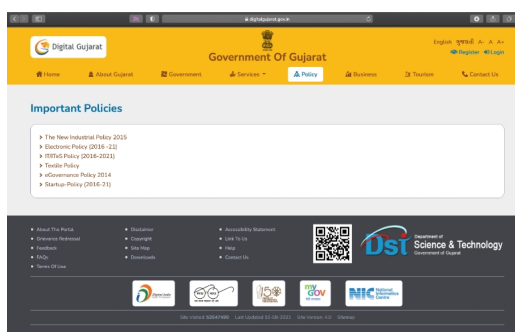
digitalgujarat.gov.in

Digital Gujarat

Government Of Gujarat

English ગુજરાતી A- A A+
Register Login

Home
About Gujarat
Government
Services
Policy
Business
Tourism
Contact Us

Important Policies

The New Industrial Policy 2015
Electronic Policy (2016 -21)
IT/ITeS Policy (2016-2021)
Textile Policy
eGovernance Policy 2014
Startup-Policy (2016-21)

About The Portal
Grievance Redressal
Feedback
FAQs
Terms Of Use

Disclaimer
Copyright
Site Map
Downloads

Accessibility Statement
Link To Us
Help
Contact Us

Department of Science & Technology
Government of Gujarat

Digital India

my GOV

NIC National Informatics Centre

Site Visited: 52847480   Last Updated 30-08-2021   Site Version 4.0   Sitemap